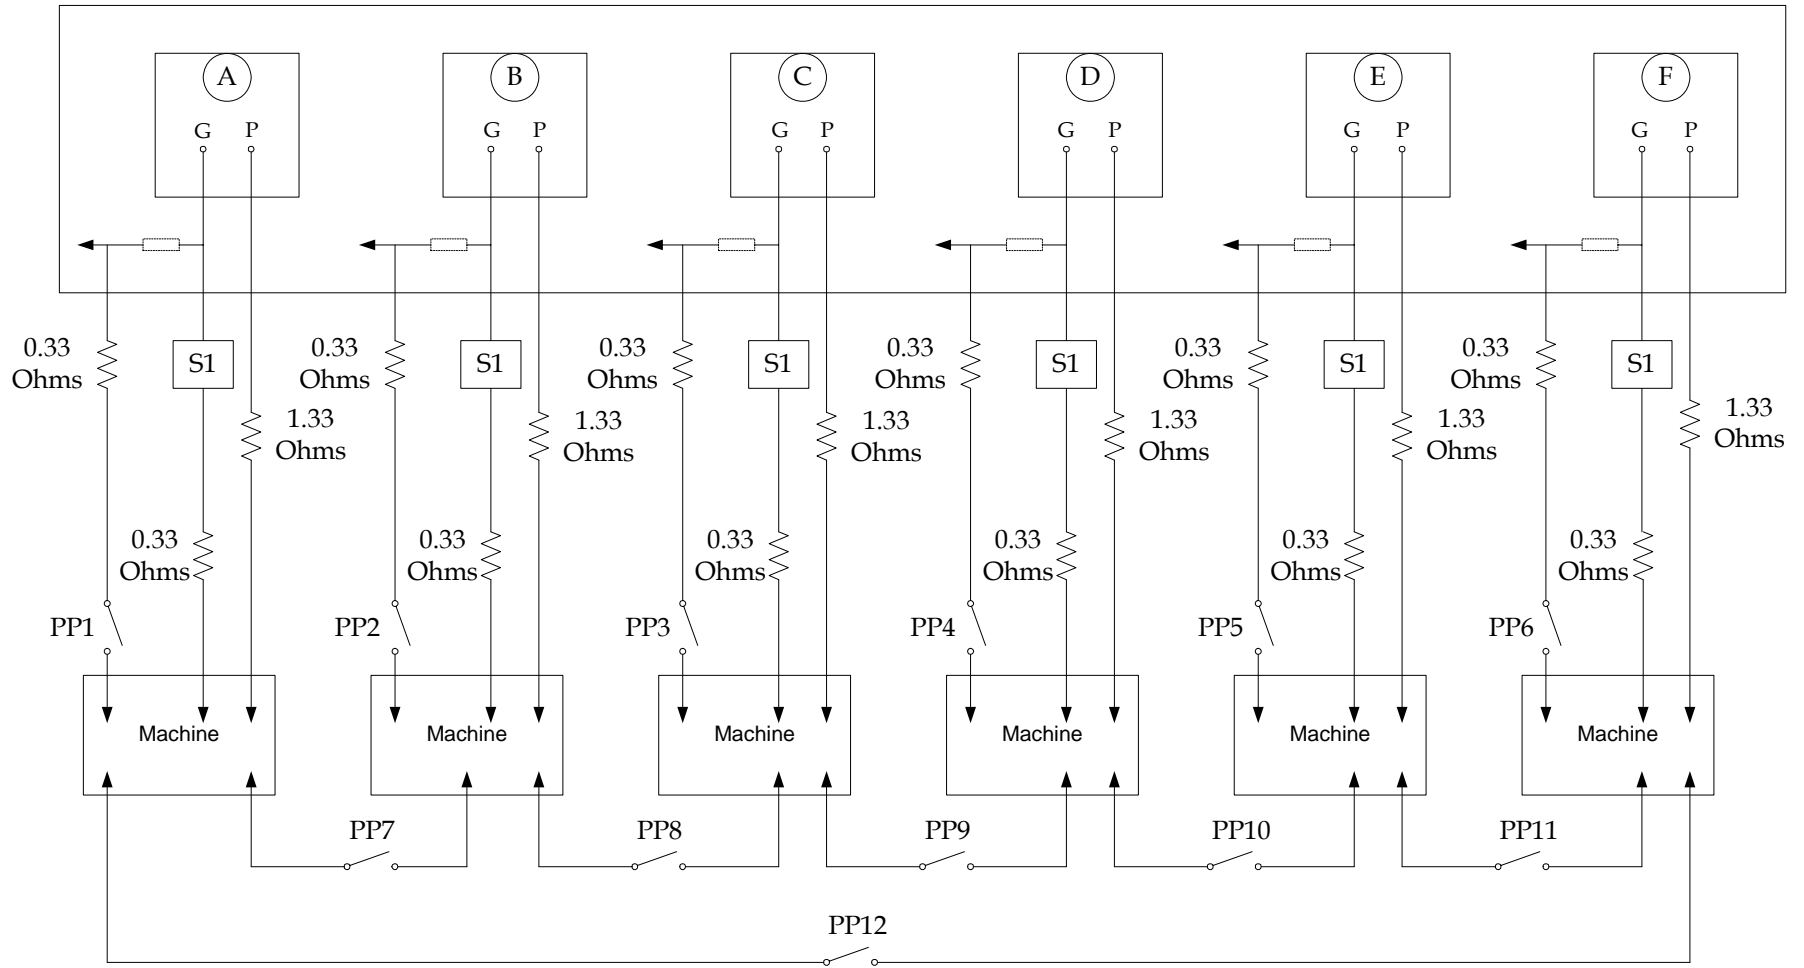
A
G P

B
G P

C
G P

D
G P

E
G P

F
G P

0.33 Ohms
S1
1.33 Ohms
0.33 Ohms
PP1
Machine

0.33 Ohms
S1
1.33 Ohms
0.33 Ohms
PP2
Machine

0.33 Ohms
S1
1.33 Ohms
0.33 Ohms
PP3
Machine

0.33 Ohms
S1
1.33 Ohms
0.33 Ohms
PP4
Machine

0.33 Ohms
S1
1.33 Ohms
0.33 Ohms
PP5
Machine

0.33 Ohms
S1
1.33 Ohms
0.33 Ohms
PP6
Machine

PP7
PP8
PP9
PP10
PP11
PP12